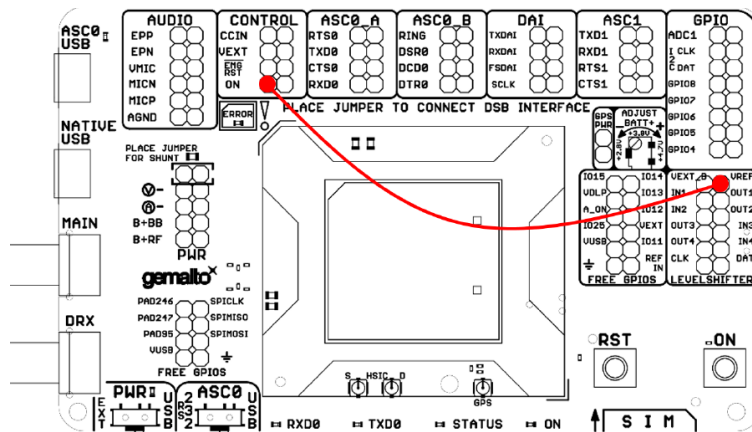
ASC0 USB

AUDIO
EPP
EPN
VMIC
MICN
MICP
AGND

CONTROL
CCIN
VEXT
EMG RST
ON

ERROR

ASC0_A
RTS0
TXD0
CTS0
RXD0

ASC0_B
RING
DSR0
DCD0
DTR0

DAI
TXDAI
RXDAI
FSDAI
SCLK

ASC1
TXD1
RXD1
RTS1
CTS1

GPIO
ADC1
I2C CLK
DAT
GPIO8
GPIO7
GPIO6
GPIO5
GPIO4

PLACE JUMPER TO CONNECT DSB INTERFACE

NATIVE USB

PLACE JUMPER FOR SHUNT

B+BB
B+RF
PWR

gemalto

MAIN

DRX

PAD246
PAD247
PAD95
VUSB
SPICLK
SPIMISO
SPIMOSI
FREE GPIOS

GPS PWR
ADJUST BATT+
+3.8V
+2.8V
+4.2V

IO15
VDLP
A_ON
IO25
VUSB
IO14
IO13
IO12
VEXT
IO11
REF IN
FREE GPIOS

VEXT_B
IN1
IN2
OUT3
OUT4
CLK
VREF
OUT1
OUT2
IN3
IN4
DAT
LEVELSHIFTER

S HSIC D
GPS

RST
ON

PWR
EXT USB
ASC0
RS232 USB

RXD0
TXD0
STATUS
ON
SIM